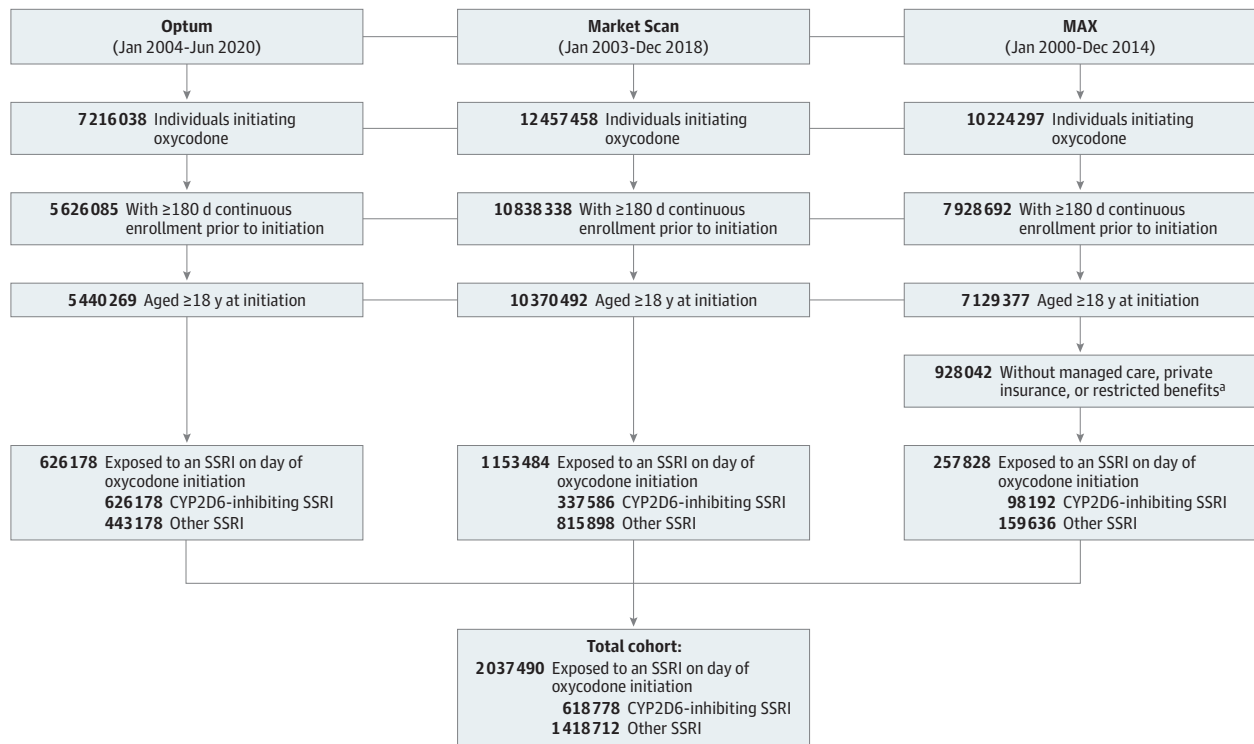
Optum
(Jan 2004-Jun 2020)

Market Scan
(Jan 2003-Dec 2018)

MAX
(Jan 2000-Dec 2014)

7216038 Individuals initiating oxycodone

12457458 Individuals initiating oxycodone

10224297 Individuals initiating oxycodone

5626085 With ≥180 d continuous enrollment prior to initiation

10838338 With ≥180 d continuous enrollment prior to initiation

7928692 With ≥180 d continuous enrollment prior to initiation

5440269 Aged ≥18 y at initiation

10370492 Aged ≥18 y at initiation

7129377 Aged ≥18 y at initiation

928042 Without managed care, private insurance, or restricted benefits$^a$

626178 Exposed to an SSRI on day of oxycodone initiation
626178 CYP2D6-inhibiting SSRI
443178 Other SSRI

1153484 Exposed to an SSRI on day of oxycodone initiation
337586 CYP2D6-inhibiting SSRI
815898 Other SSRI

257828 Exposed to an SSRI on day of oxycodone initiation
98192 CYP2D6-inhibiting SSRI
159636 Other SSRI

Total cohort:
2037490 Exposed to an SSRI on day of oxycodone initiation
618778 CYP2D6-inhibiting SSRI
1418712 Other SSRI